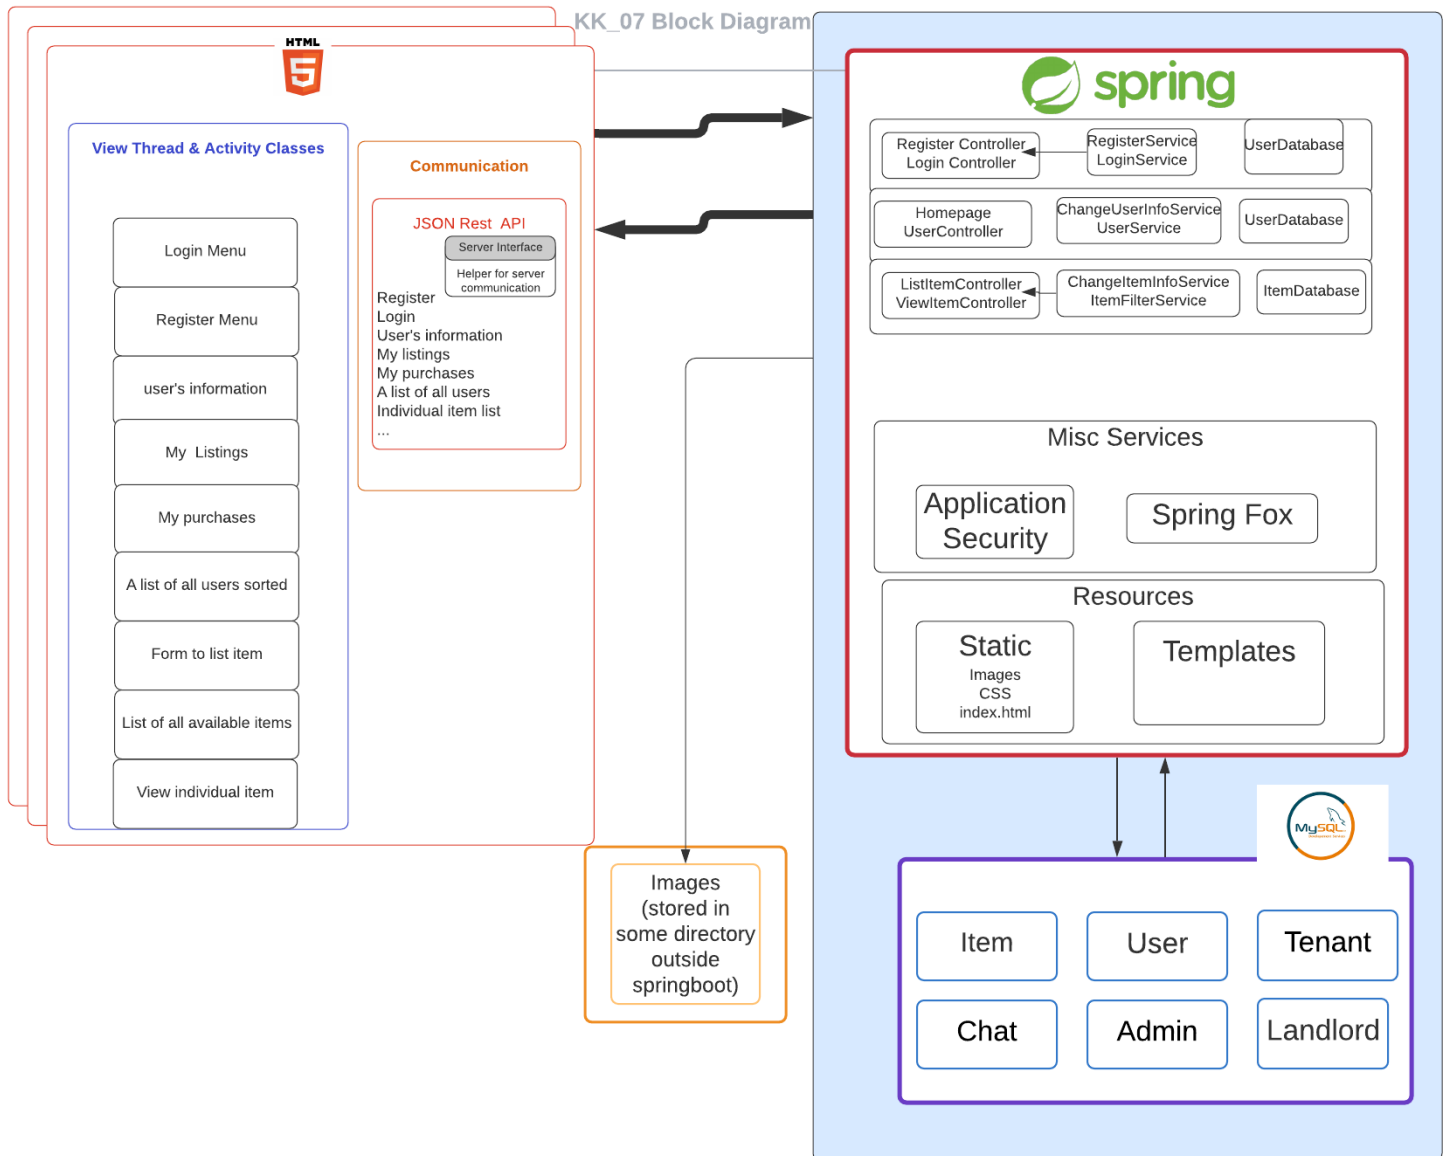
KK_07 Block Diagram

HTML 5

View Thread & Activity Classes

Login Menu

Register Menu

user's information

My Listings

My purchases

A list of all users sorted

Form to list item

List of all available items

View individual item

Communication

JSON Rest API

Server Interface

Helper for server communication

Register
Login
User's information
My listings
My purchases
A list of all users
Individual item list
...

spring

Register Controller
Login Controller

RegisterService
LoginService

UserDatabase

Homepage
UserController

ChangeUserInfoService
UserService

UserDatabase

ListItemController
ViewItemController

ChangeItemInfoService
ItemFilterService

ItemDatabase

Misc Services

Application Security

Spring Fox

Resources

Static
Images
CSS
index.html

Templates

Images (stored in some directory outside springboot)

MySQL

Item

User

Tenant

Chat

Admin

Landlord